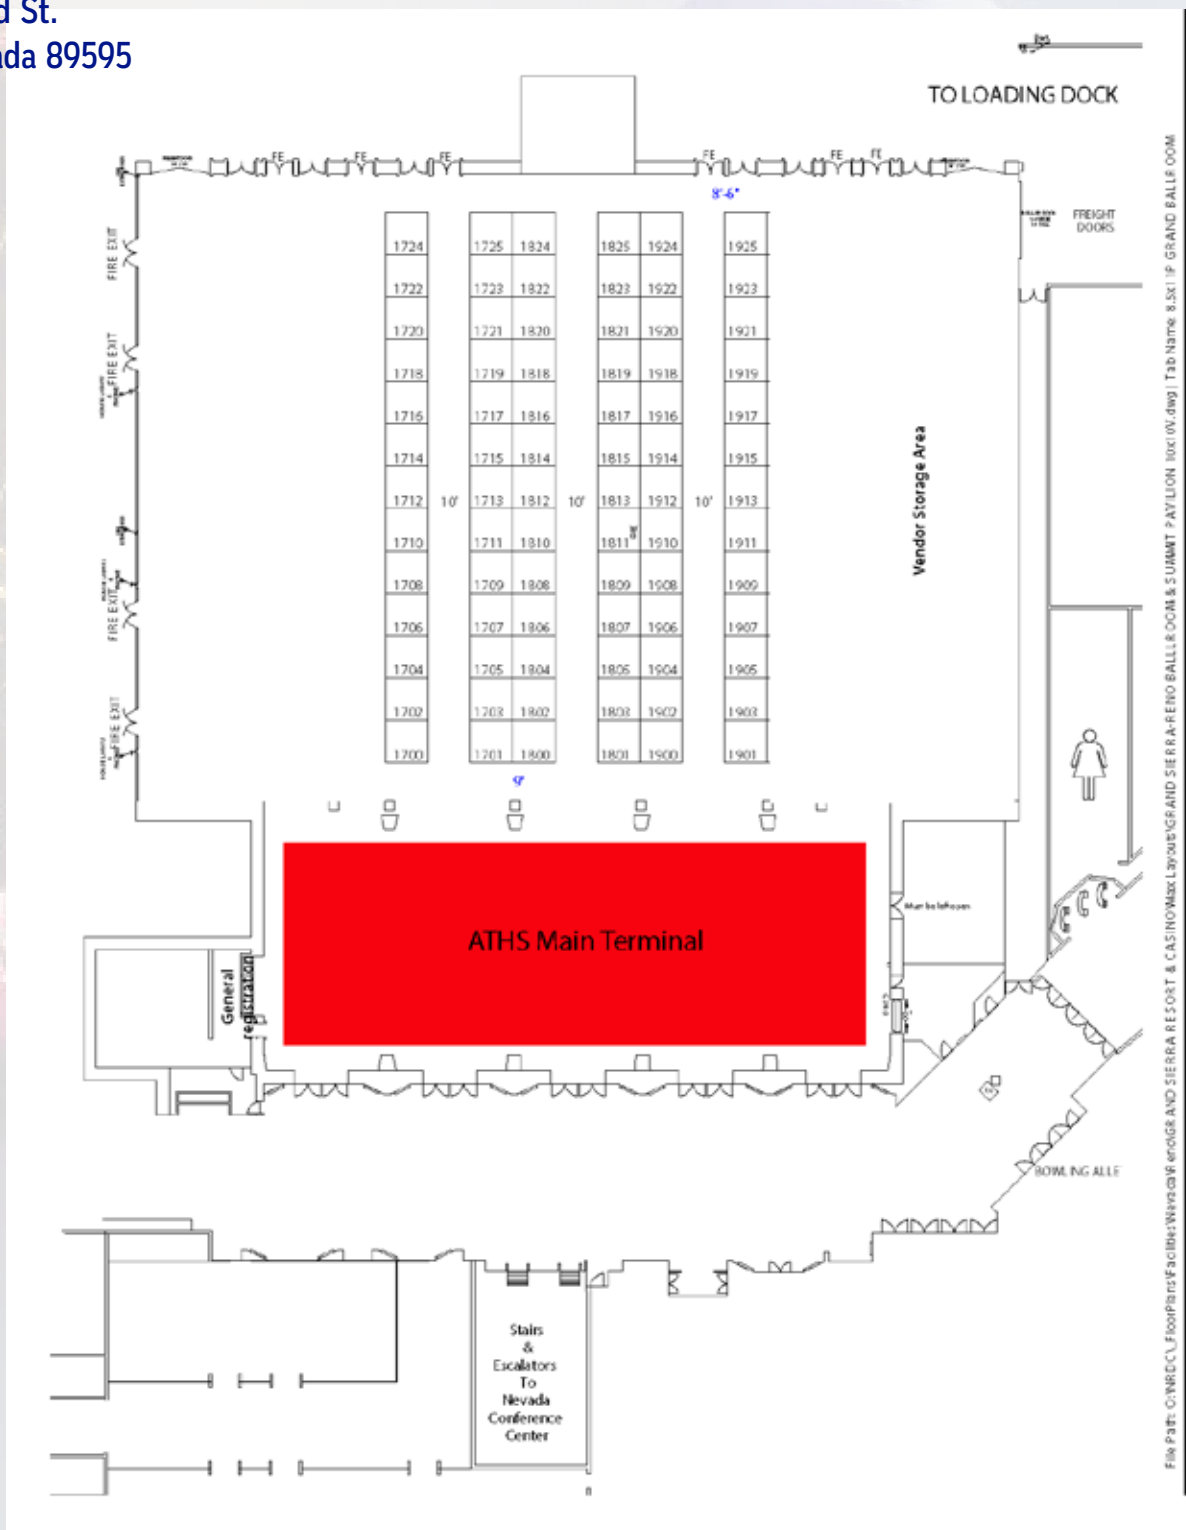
d St.
ada 89595

TO LOADING DOCK

FE FE FE FE FE FE

8'-6"

FREIGHT DOORS

FIRE EXIT
FIRE EXIT
FIRE EXIT
FIRE EXIT

| 1724 |
|---|
| 1722 |
| 1720 |
| 1718 |
| 1716 |
| 1714 |
| 1712 |
| 1710 |
| 1708 |
| 1706 |
| 1704 |
| 1702 |
| 1700 |

10'

| 1725 | 1824 |
|---|---|
| 1723 | 1822 |
| 1721 | 1820 |
| 1719 | 1818 |
| 1717 | 1816 |
| 1715 | 1814 |
| 1713 | 1812 |
| 1711 | 1810 |
| 1709 | 1808 |
| 1707 | 1806 |
| 1705 | 1804 |
| 1703 | 1802 |
| 1701 | 1800 |

10'

| 1825 | 1924 |
|---|---|
| 1823 | 1922 |
| 1821 | 1920 |
| 1819 | 1918 |
| 1817 | 1916 |
| 1815 | 1914 |
| 1813 | 1912 |
| 1811 | 1910 |
| 1809 | 1908 |
| 1807 | 1906 |
| 1805 | 1904 |
| 1803 | 1902 |
| 1801 | 1900 |

10'

| 1925 |
|---|
| 1923 |
| 1921 |
| 1919 |
| 1917 |
| 1915 |
| 1913 |
| 1911 |
| 1909 |
| 1907 |
| 1905 |
| 1903 |
| 1901 |

9'

Vendor Storage Area

ATHS Main Terminal

General registration

BOWLING ALLEY

Stairs & Escalators To Nevada Conference Center

File Path: C:\NRDC\_FloorPlans\Facilities\Nevada\Reno\GRAND SIERRA RESORT & CASINO\Max Layouts\GRAND SIERRA-RENO BALLROOM & SUMMIT PAVILION 10x10V.dwg | Tab Name 8.5x11 IF GRAND BALLROOM